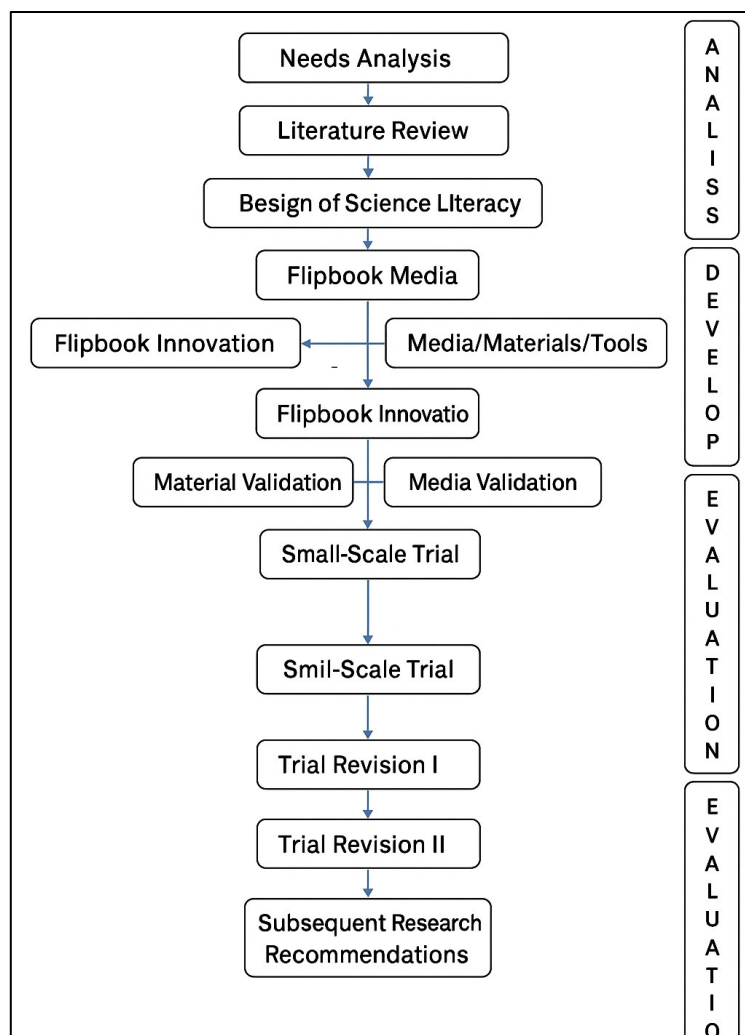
Needs Analysis

Literature Review

Besign of Science LIteracy

Flipbook Media

Flipbook Innovation

Media/Materials/Tools

Flipbook Innovatio

Material Validation

Media Validation

Small-Scale Trial

Smil-Scale Trial

Trial Revision I

Trial Revision II

Subsequent Research Recommendations

A N A L I S S

D E V E L O P

E V A L U A T I O N

E V A L U A T I O